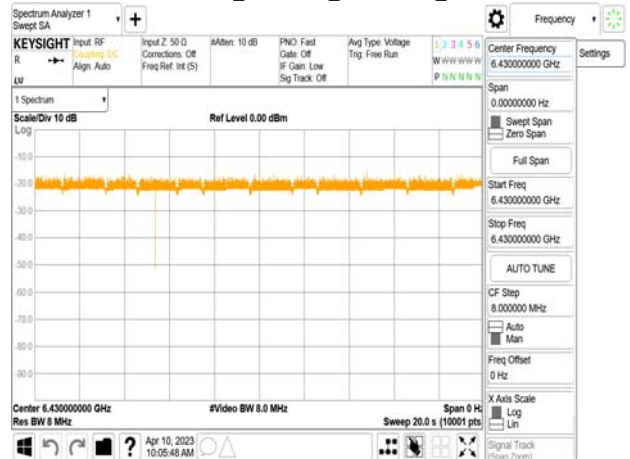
Spectrum Analyzer 1
Swept SA

Frequency

KEYSIGHT
R
LXI

Input: RF
Coupling: DC
Align: Auto

Input Z: 50 Ω
Corrections: Off
Freq Ref: Int (S)

#Atten: 10 dB

PNO: Fast
Gate: Off
IF Gain: Low
Sig Track: Off

Avg Type: Voltage
Trig: Free Run

1 2 3 4 5 6
W W W W W W
P N N N N N

1 Spectrum

Scale/Div 10 dB
Log

Ref Level 0.00 dBm

-10.0
-20.0
-30.0
-40.0
-50.0
-60.0
-70.0
-80.0
-90.0

Center 6.430000000 GHz
Res BW 8 MHz

#Video BW 8.0 MHz

Span 0 Hz
Sweep 20.0 s (10001 pts)

Center Frequency
6.430000000 GHz

Settings

Span
0.00000000 Hz

Swept Span
Zero Span

Full Span

Start Freq
6.430000000 GHz

Stop Freq
6.430000000 GHz

AUTO TUNE

CF Step
8.000000 MHz

Auto
Man

Freq Offset
0 Hz

X Axis Scale
Log
Lin

Signal Track
(Span Zoom)

Apr 10, 2023
10:05:48 AM